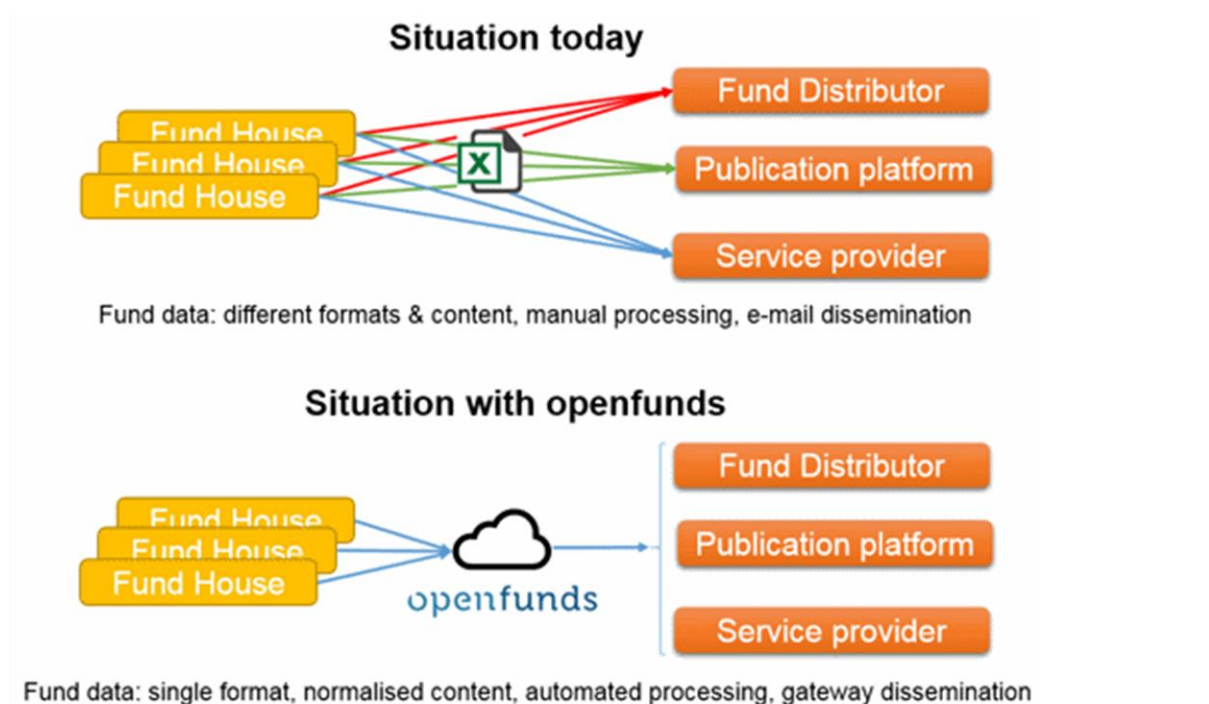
Situation today

Fund House
Fund House
Fund House

X

Fund Distributor
Publication platform
Service provider

Fund data: different formats & content, manual processing, e-mail dissemination

Situation with openfunds

Fund House
Fund House
Fund House

openfunds

Fund Distributor
Publication platform
Service provider

Fund data: single format, normalised content, automated processing, gateway dissemination